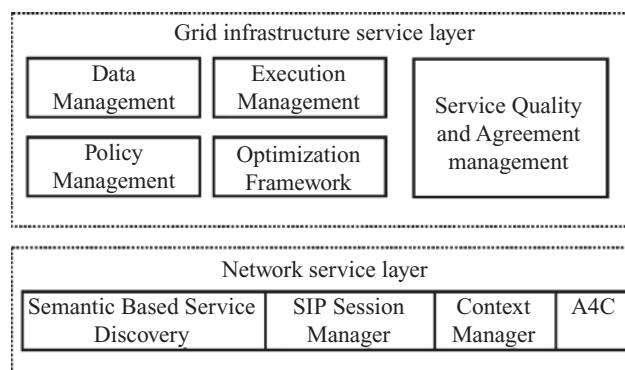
Grid infrastructure service layer

Data Management

Execution Management

Service Quality and Agreement management

Policy Management

Optimization Framework

Network service layer

Semantic Based Service Discovery

SIP Session Manager

Context Manager

A4C